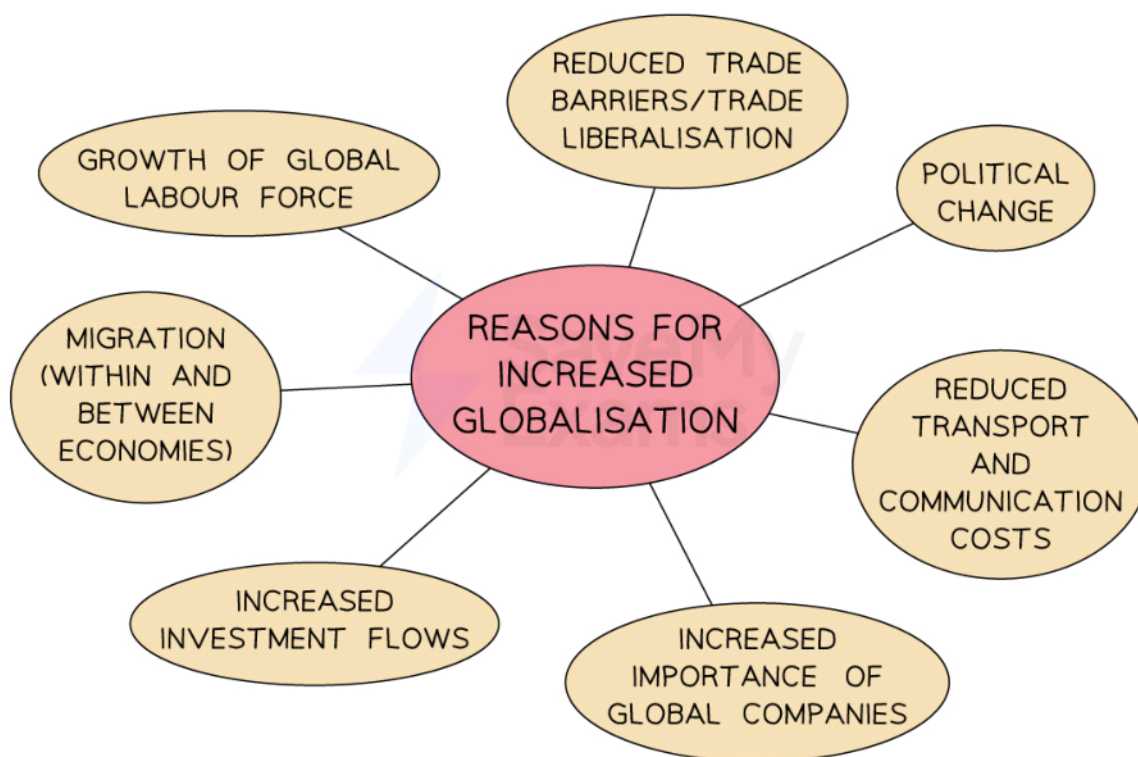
REASONS FOR INCREASED GLOBALISATION

REDUCED TRADE BARRIERS/TRADE LIBERALISATION

POLITICAL CHANGE

REDUCED TRANSPORT AND COMMUNICATION COSTS

INCREASED IMPORTANCE OF GLOBAL COMPANIES

INCREASED INVESTMENT FLOWS

MIGRATION (WITHIN AND BETWEEN ECONOMIES)

GROWTH OF GLOBAL LABOUR FORCE

Save My Exams